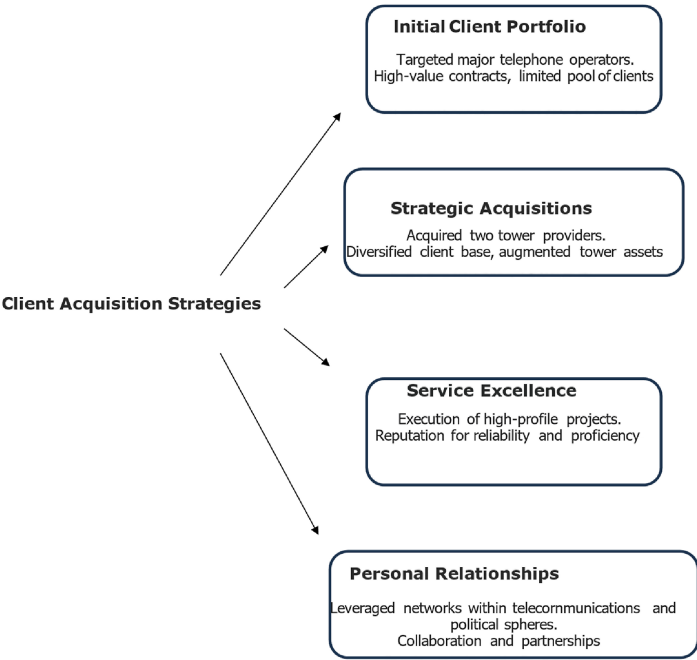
Initial Client Portfolio

Targeted major telephone operators.
High-value contracts, limited pool of clients

Strategic Acquisitions

Acquired two tower providers.
Diversified client base, augmented tower assets

Client Acquisition Strategies

Service Excellence

Execution of high-profile projects.
Reputation for reliability and proficiency

Personal Relationships

Leveraged networks within telecommunications and political spheres.
Collaboration and partnerships